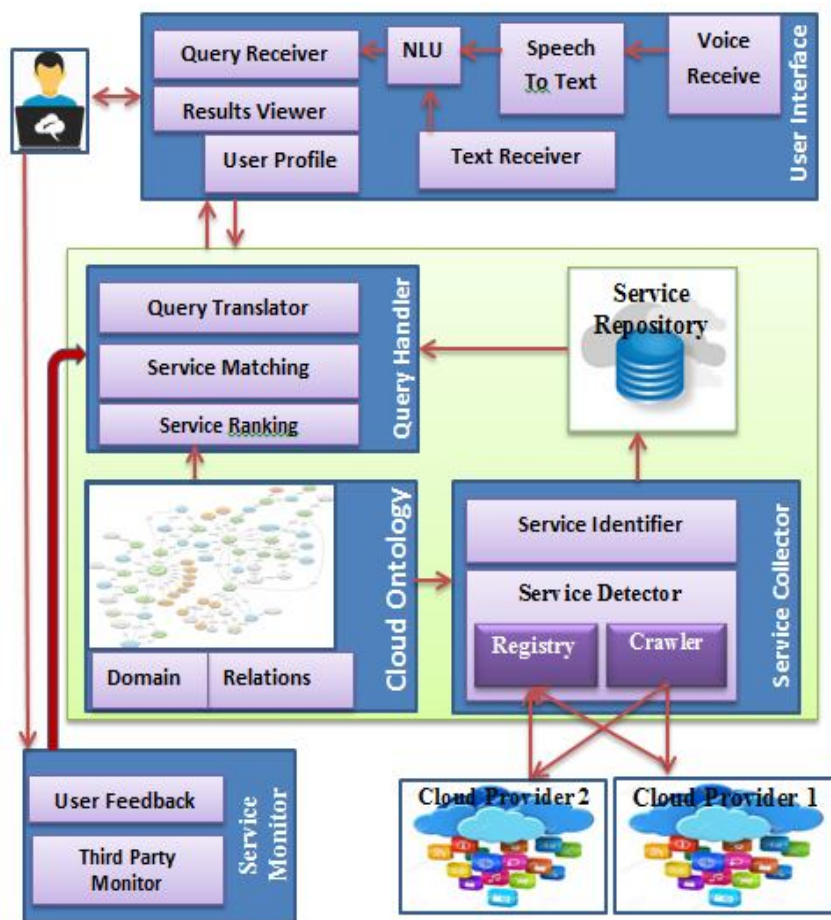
Query Receiver

NLU

Speech To Text

Voice Receive

Results Viewer

User Profile

Text Receiver

User Interface

Query Translator

Service Matching

Service Ranking

Query Handler

Service Repository

Cloud Ontology

Domain

Relations

Service Identifier

Service Detector

Registry

Crawler

Service Collector

User Feedback

Third Party Monitor

Service Monitor

Cloud Provider 2

Cloud Provider 1